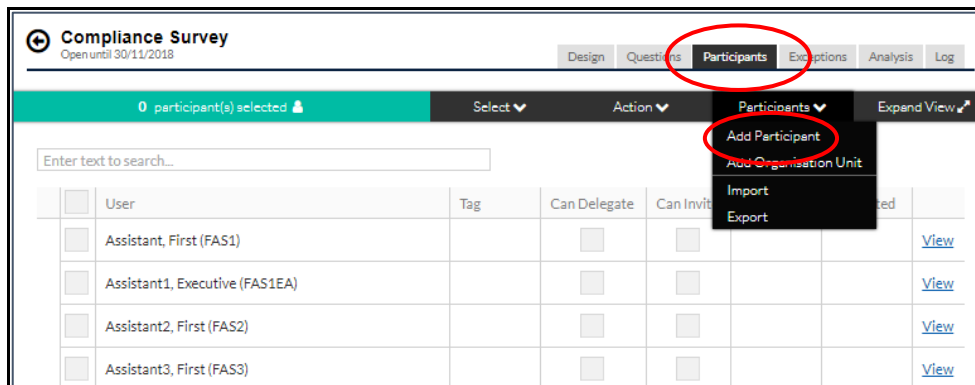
Compliance Survey
Open until 30/11/2018

Design | Questions | Participants | Exceptions | Analysis | Log

0 participant(s) selected
Select
Action
Participants
Expand View

Add Participant
Add Organisation Unit
Import
Export

Enter text to search...

| | User | Tag | Can Delegate | Can Invit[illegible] | | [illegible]ted | |
|---|---|---|---|---|---|---|---|
| | Assistant, First (FAS1) | | | | | | View |
| | Assistant1, Executive (FAS1EA) | | | | | | View |
| | Assistant2, First (FAS2) | | | | | | View |
| | Assistant3, First (FAS3) | | | | | | View |